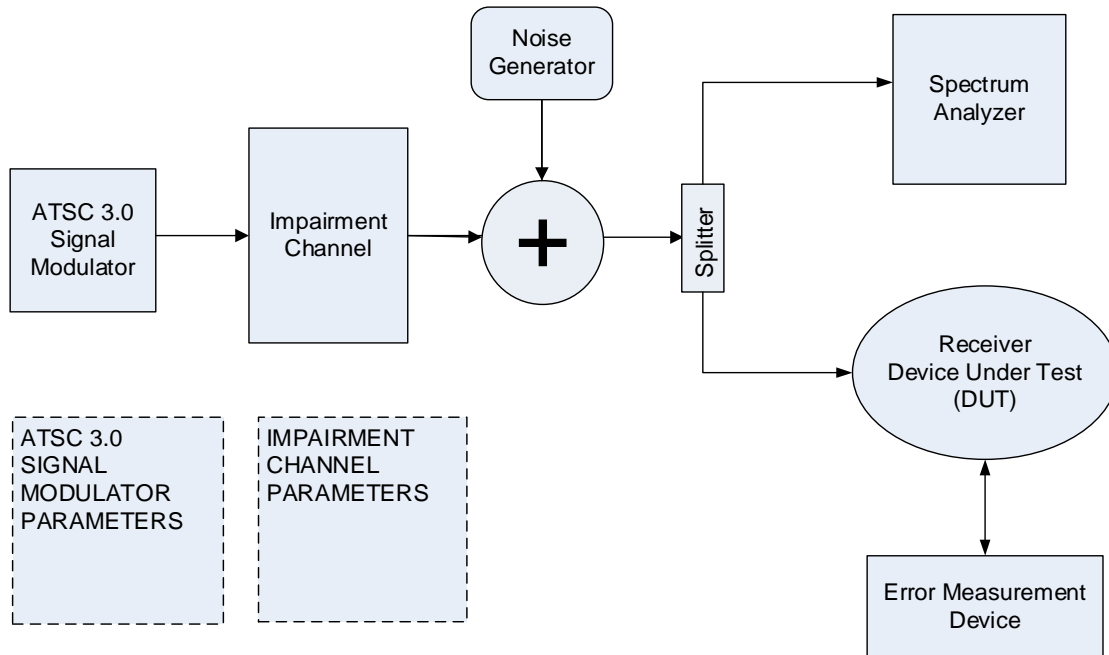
Noise Generator

Spectrum Analyzer

ATSC 3.0 Signal Modulator

Impairment Channel

+

Splitter

Receiver Device Under Test (DUT)

ATSC 3.0 SIGNAL MODULATOR PARAMETERS

IMPAIRMENT CHANNEL PARAMETERS

Error Measurement Device